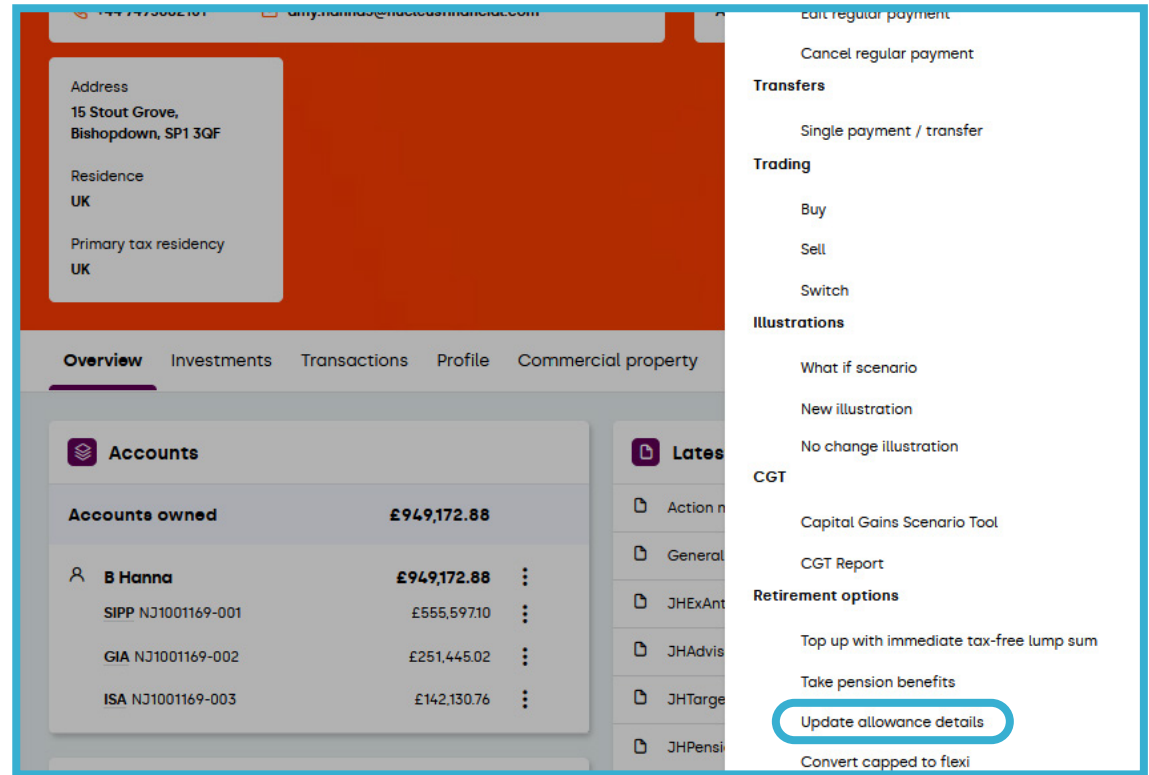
Address
15 Stout Grove,
Bishopdown, SP1 3QF

Residence
UK

Primary tax residency
UK

Overview Investments Transactions Profile Commercial property

Accounts

Accounts owned £949,172.88

B Hanna £949,172.88
SIPP NJ1001169-001 £555,597.10
GIA NJ1001169-002 £251,445.02
ISA NJ1001169-003 £142,130.76

Lates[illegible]
Action n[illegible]
General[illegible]
JHExAnt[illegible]
JHAdvis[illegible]
JHTarge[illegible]
JHPensi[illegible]

Edit regular payment
Cancel regular payment
Transfers
Single payment / transfer
Trading
Buy
Sell
Switch
Illustrations
What if scenario
New illustration
No change illustration
CGT
Capital Gains Scenario Tool
CGT Report
Retirement options
Top up with immediate tax-free lump sum
Take pension benefits
Update allowance details
Convert capped to flexi